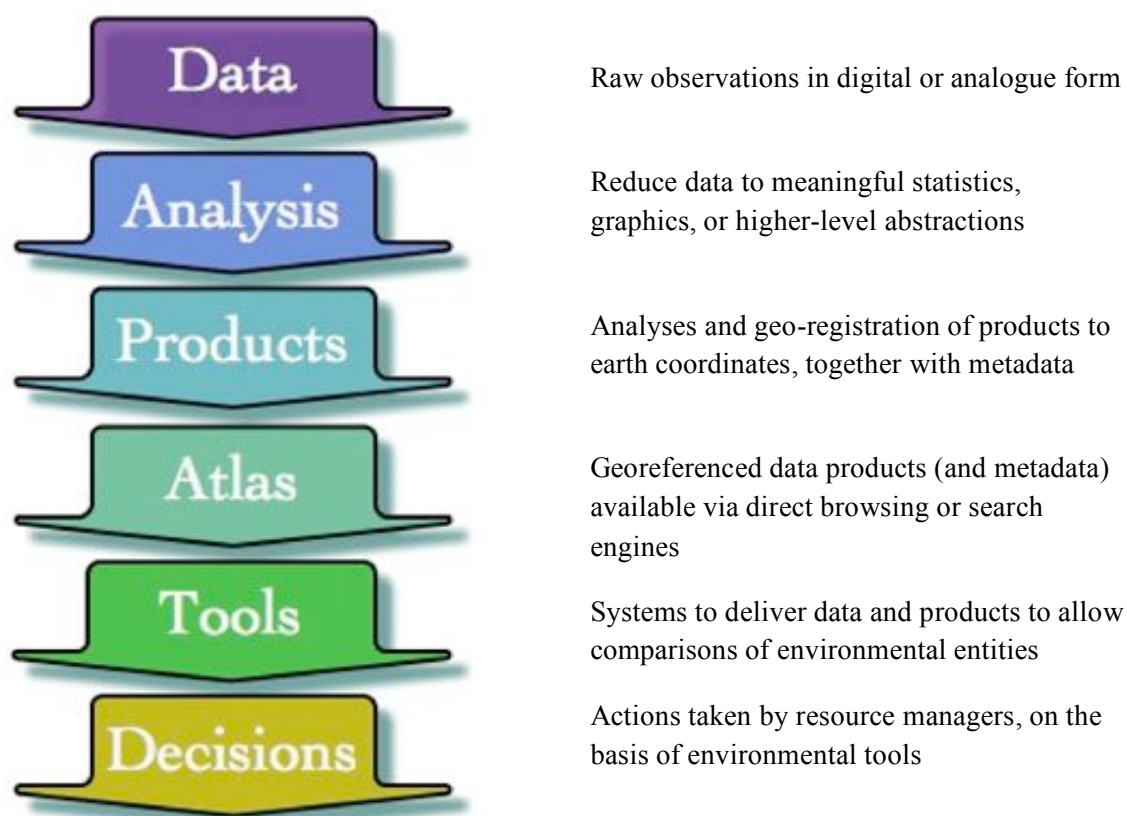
Data

Raw observations in digital or analogue form

Analysis

Reduce data to meaningful statistics, graphics, or higher-level abstractions

Products

Analyses and geo-registration of products to earth coordinates, together with metadata

Atlas

Georeferenced data products (and metadata) available via direct browsing or search engines

Tools

Systems to deliver data and products to allow comparisons of environmental entities

Decisions

Actions taken by resource managers, on the basis of environmental tools